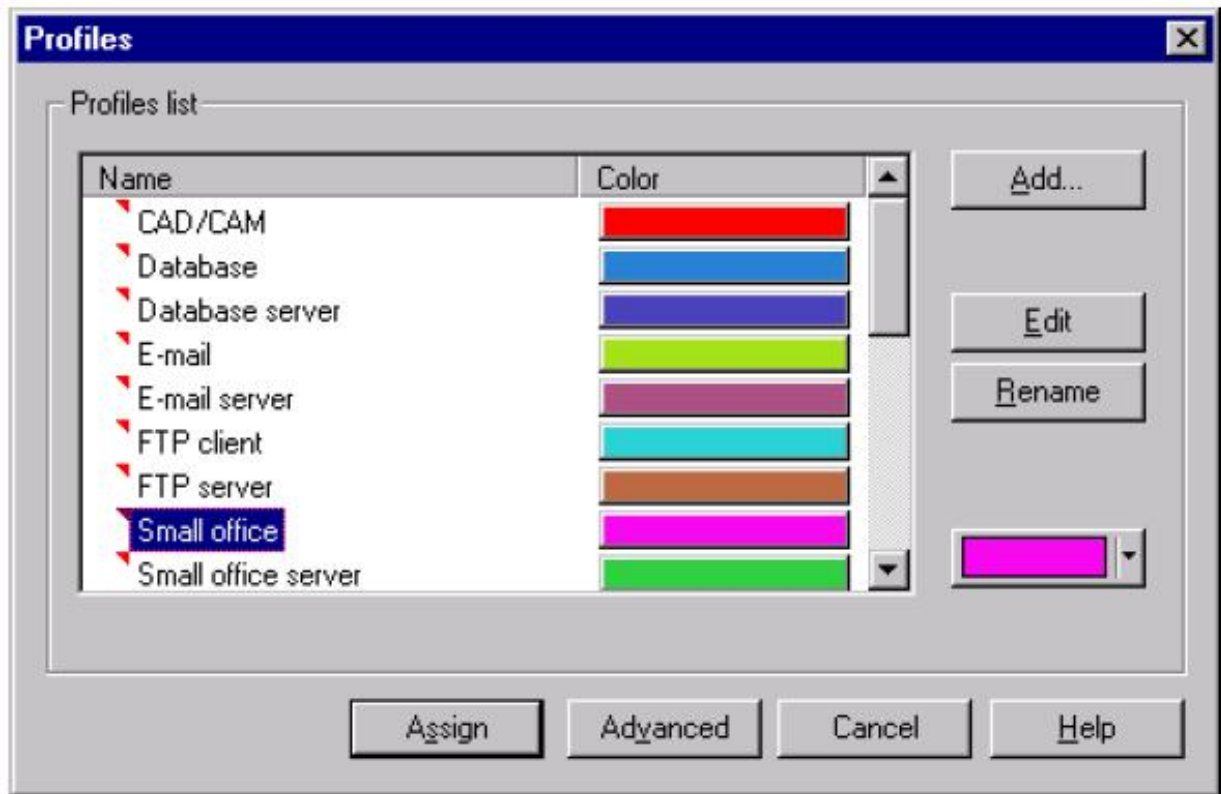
Profiles

Profiles list

| Name | Color |
|---|---|
| CAD/CAM | |
| Database | |
| Database server | |
| E-mail | |
| E-mail server | |
| FTP client | |
| FTP server | |
| Small office | |
| Small office server | |

Add...

Edit

Rename

Assign

Advanced

Cancel

Help